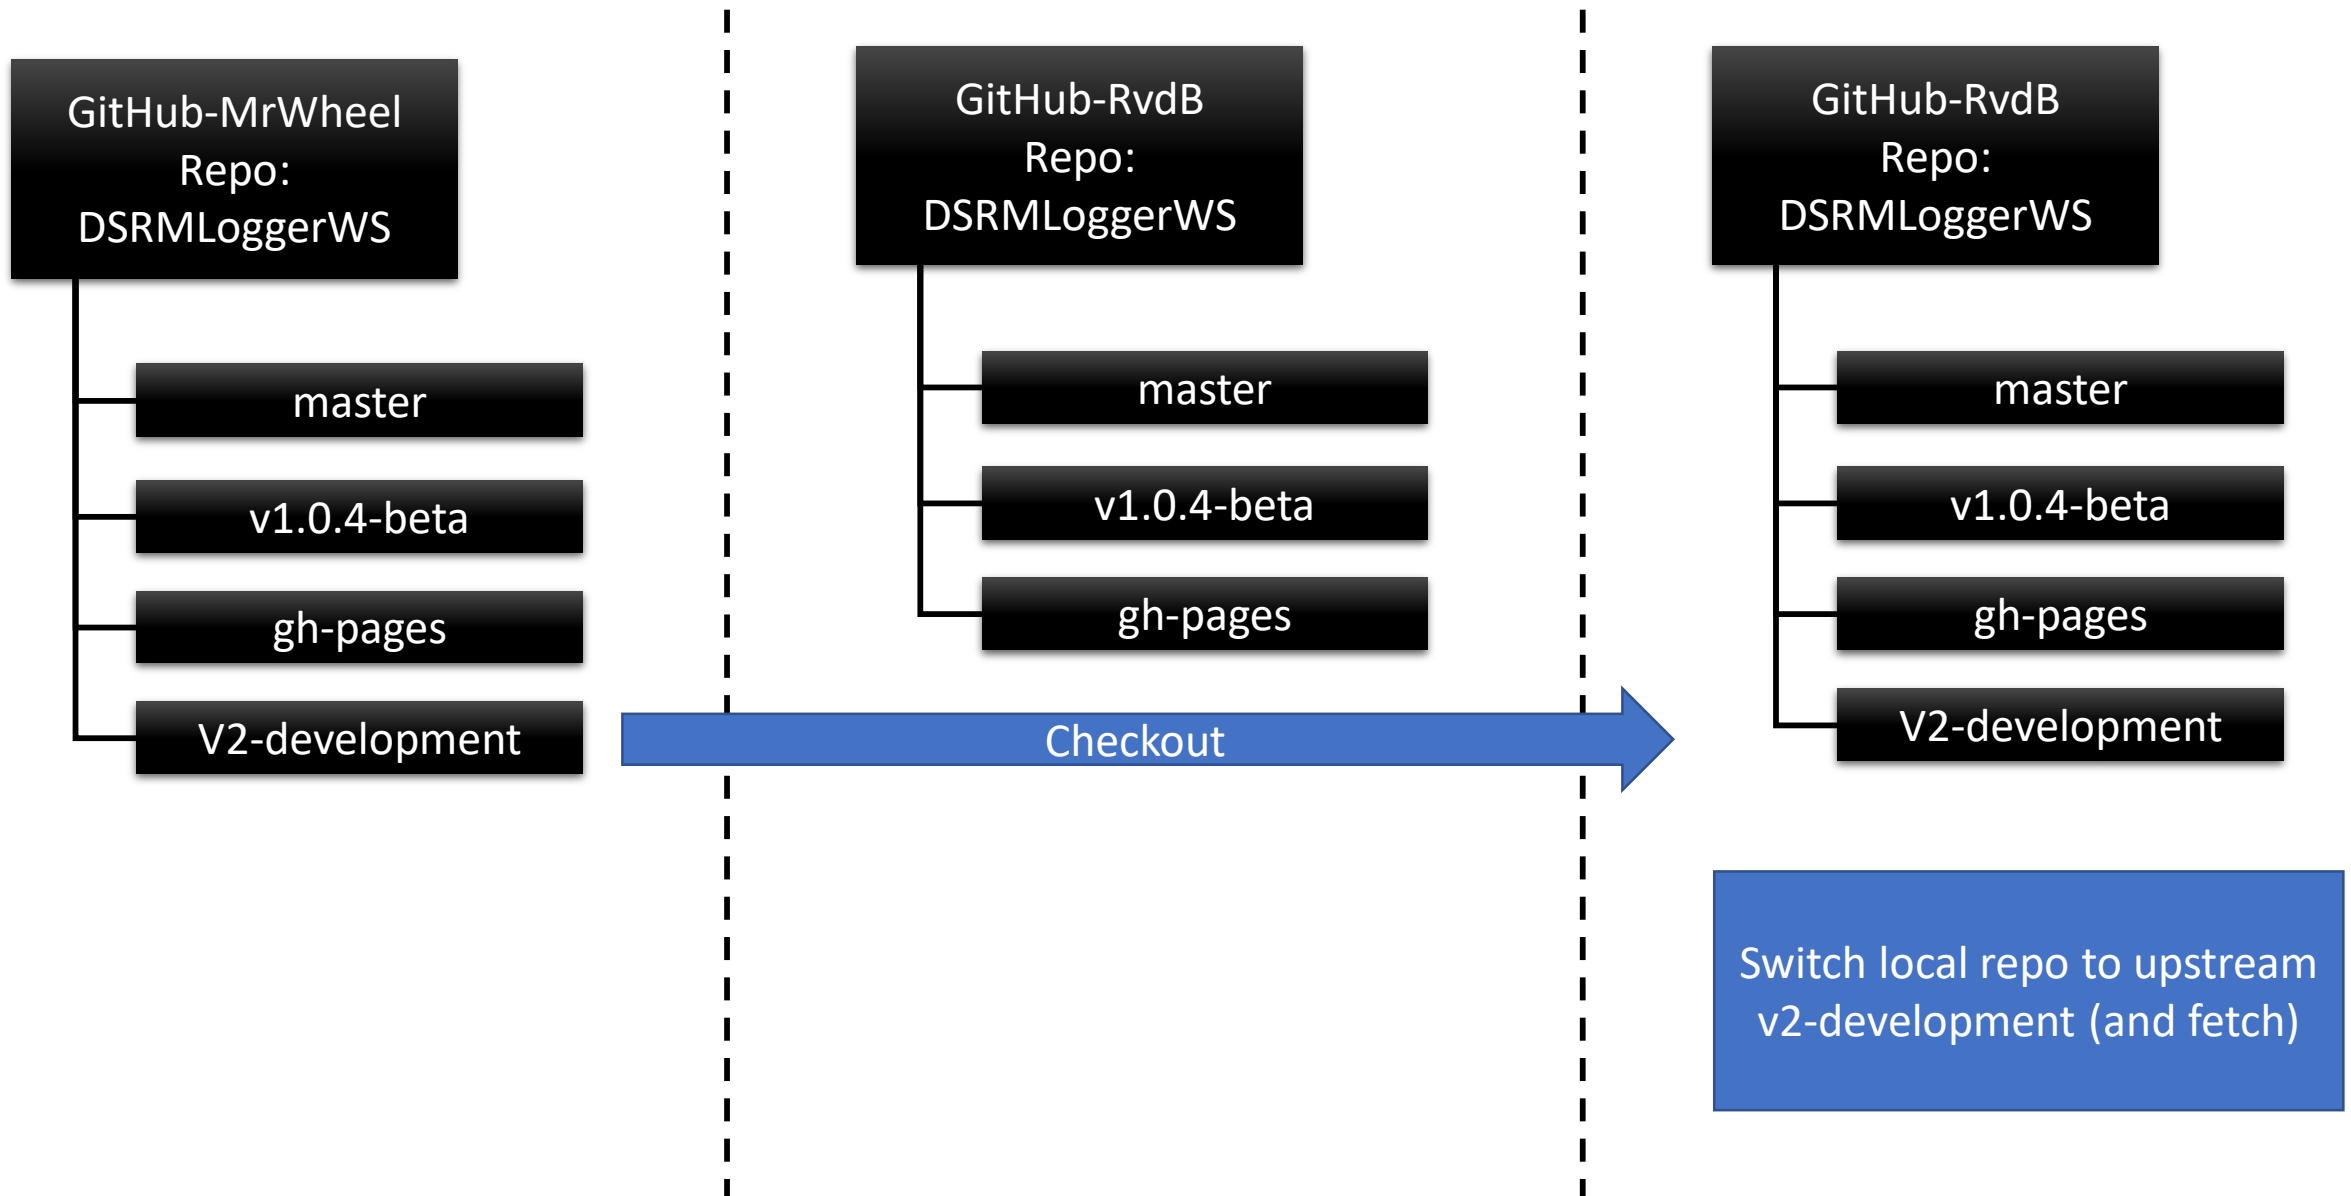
GitHub-MrWheel
Repo:
DSRMLoggerWS

master

v1.0.4-beta

gh-pages

V2-development

GitHub-RvdB
Repo:
DSRMLoggerWS

master

v1.0.4-beta

gh-pages

Checkout

GitHub-RvdB
Repo:
DSRMLoggerWS

master

v1.0.4-beta

gh-pages

V2-development

Switch local repo to upstream v2-development (and fetch)